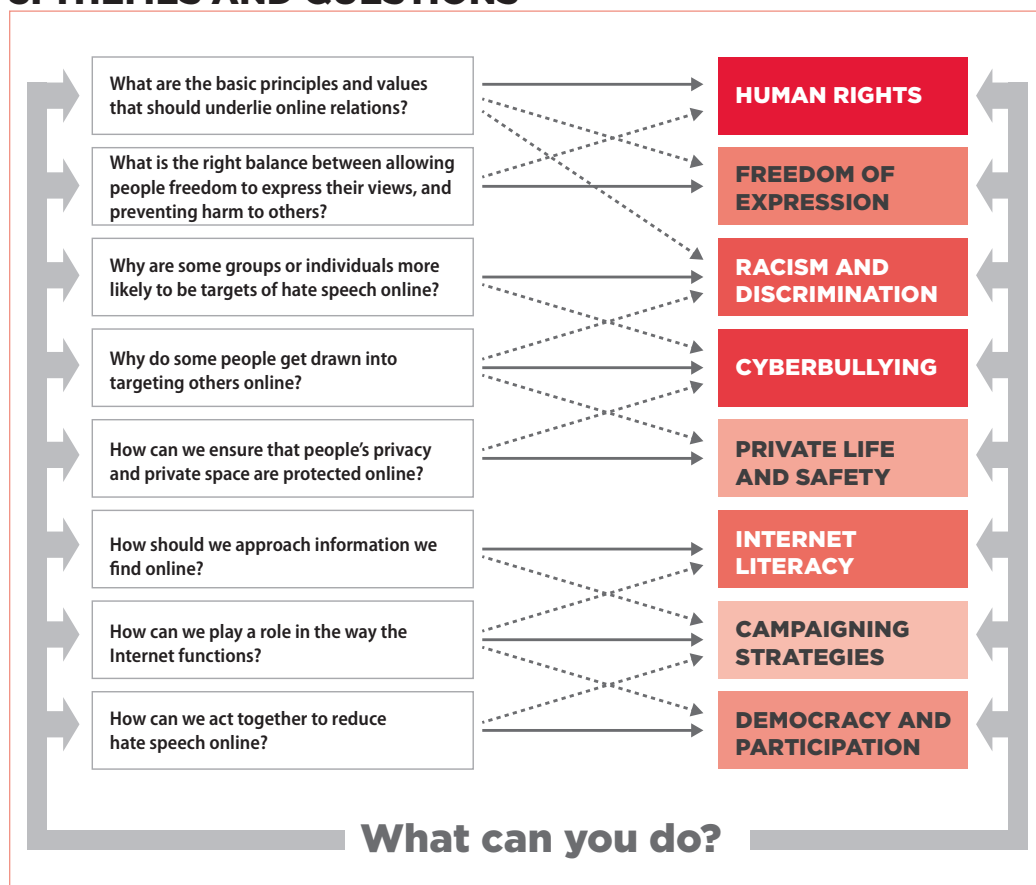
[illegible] THEMES AND QUESTIONS

What are the basic principles and values that should underlie online relations?

What is the right balance between allowing people freedom to express their views, and preventing harm to others?

Why are some groups or individuals more likely to be targets of hate speech online?

Why do some people get drawn into targeting others online?

How can we ensure that people's privacy and private space are protected online?

How should we approach information we find online?

How can we play a role in the way the Internet functions?

How can we act together to reduce hate speech online?

HUMAN RIGHTS

FREEDOM OF EXPRESSION

RACISM AND DISCRIMINATION

CYBERBULLYING

PRIVATE LIFE AND SAFETY

INTERNET LITERACY

CAMPAIGNING STRATEGIES

DEMOCRACY AND PARTICIPATION

What can you do?